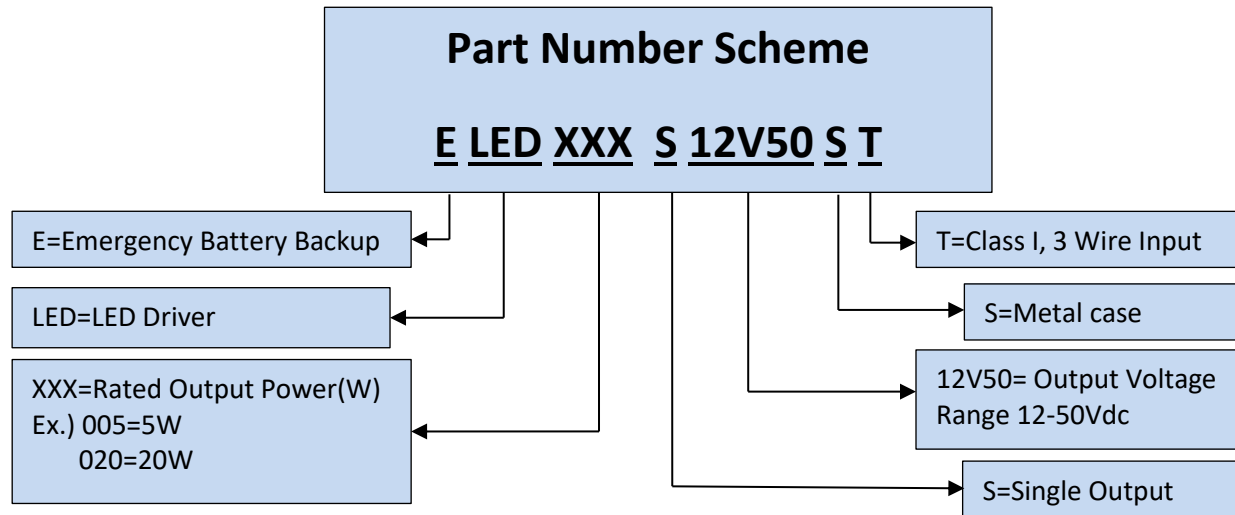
Part Number Scheme

E LED XXX S 12V50 S T

E=Emergency Battery Backup

LED=LED Driver

XXX=Rated Output Power(W)
Ex.) 005=5W
020=20W

T=Class I, 3 Wire Input

S=Metal case

12V50= Output Voltage Range 12-50Vdc

S=Single Output